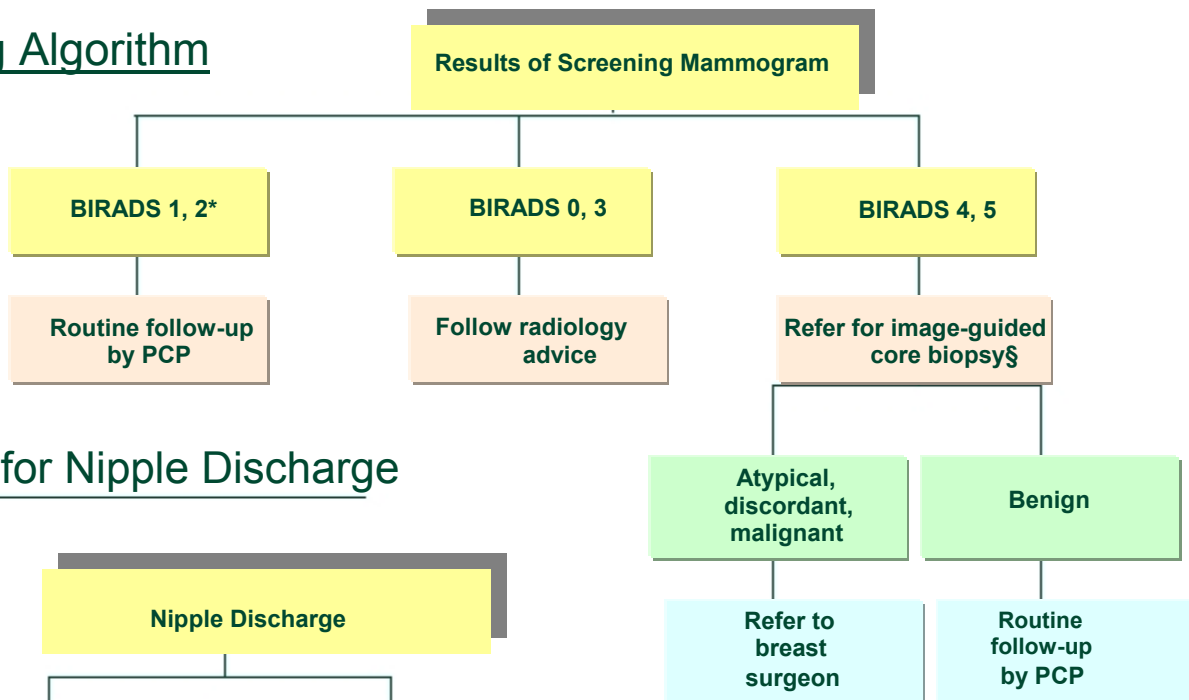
g Algorithm

Results of Screening Mammogram

BIRADS 1, 2*

BIRADS 0, 3

BIRADS 4, 5

Routine follow-up by PCP

Follow radiology advice

Refer for image-guided core biopsy§

for Nipple Discharge

Atypical, discordant, malignant

Benign

Nipple Discharge

Refer to breast surgeon

Routine follow-up by PCP